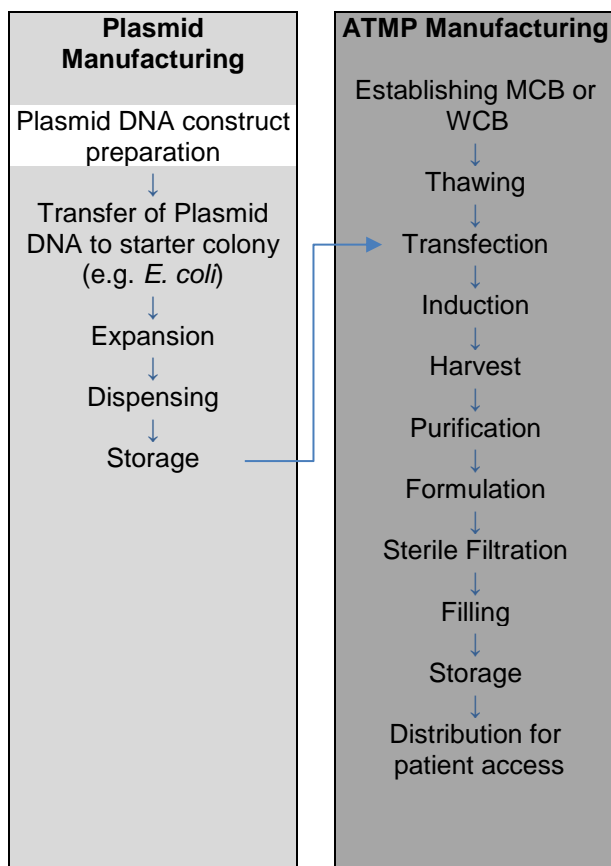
Plasmid Manufacturing

Plasmid DNA construct preparation
↓
Transfer of Plasmid DNA to starter colony (e.g. E. coli)
↓
Expansion
↓
Dispensing
↓
Storage

ATMP Manufacturing

Establishing MCB or WCB
↓
Thawing
↓
Transfection
↓
Induction
↓
Harvest
↓
Purification
↓
Formulation
↓
Sterile Filtration
↓
Filling
↓
Storage
↓
Distribution for patient access